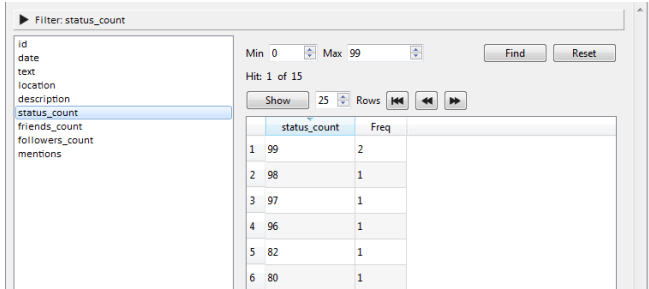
Filter: status_count

id
date
text
location
description
status_count
friends_count
followers_count
mentions

Min 0 Max 99 Find Reset

Hit: 1 of 15

Show 25 Rows

| | status_count | Freq |
|---|---|---|
| 1 | 99 | 2 |
| 2 | 98 | 1 |
| 3 | 97 | 1 |
| 4 | 96 | 1 |
| 5 | 82 | 1 |
| 6 | 80 | 1 |